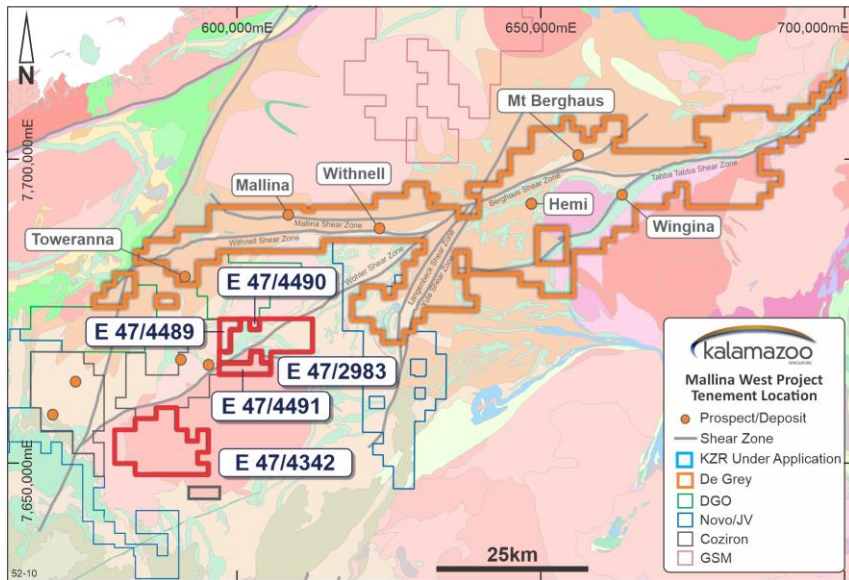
N

600,000mE

650,000mE

700,000mE

7,700,000mE

7,650,000mE

Mt Berghaus

Mallina

Withnell

Hemi

Wingina

Toweranna

Mallina Shear Zone

Withnell Shear Zone

Wohler Shear Zone

Berghaus Shear Zone

Tabba Tabba Shear Zone

E 47/4490

E 47/4489

E 47/2983

E 47/4491

E 47/4342

kalamazoo
RESOURCES

Mallina West Project Tenement Location

Prospect/Deposit

Shear Zone

KZR Under Application

De Grey

DGO

Novo/JV

Coziron

GSM

25km

52-10